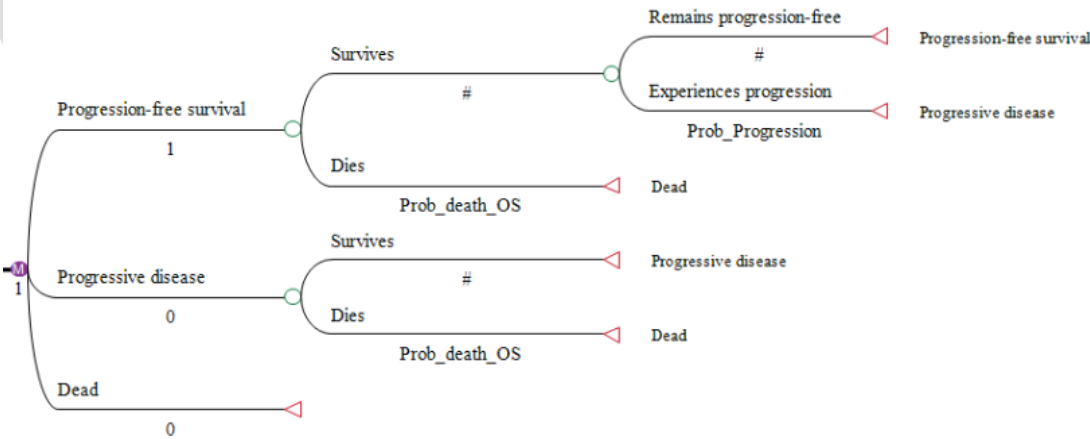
M
1

Progression-free survival
1

Survives
#

Remains progression-free
#
Progression-free survival

Experiences progression
Prob_Progression
Progressive disease

Dies
Prob_death_OS
Dead

Progressive disease
0

Survives
#
Progressive disease

Dies
Prob_death_OS
Dead

Dead
0